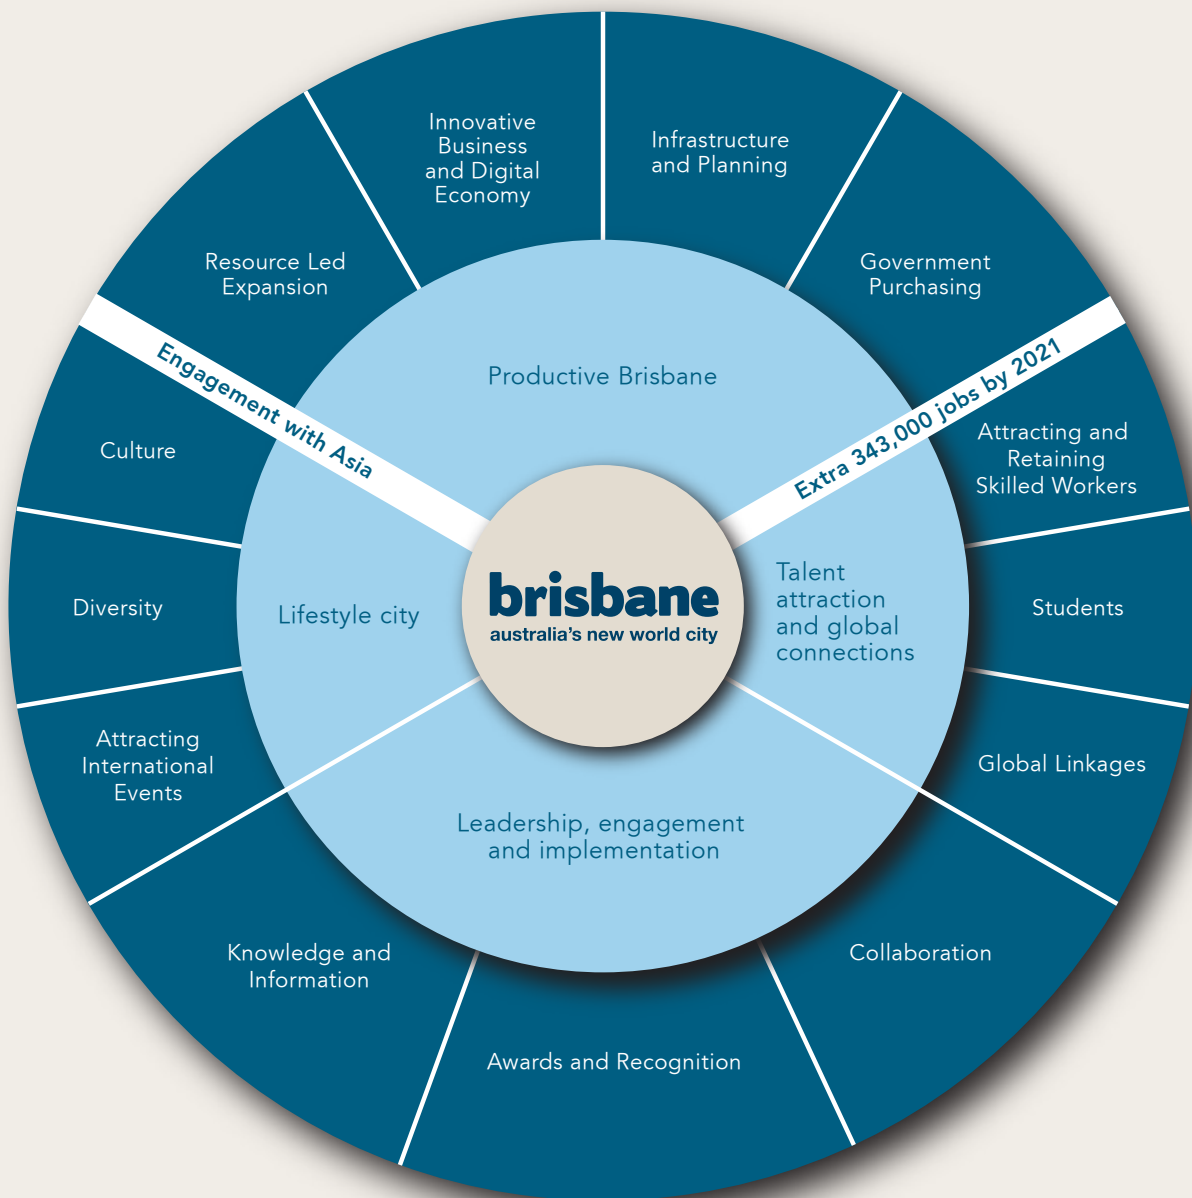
Innovative Business and Digital Economy

Infrastructure and Planning

Resource Led Expansion

Government Purchasing

Engagement with Asia

Productive Brisbane

Extra 343,000 jobs by 2021

Culture

Attracting and Retaining Skilled Workers

brisbane
australia's new world city

Talent attraction and global connections

Diversity

Lifestyle city

Students

Attracting International Events

Global Linkages

Leadership, engagement and implementation

Knowledge and Information

Collaboration

Awards and Recognition